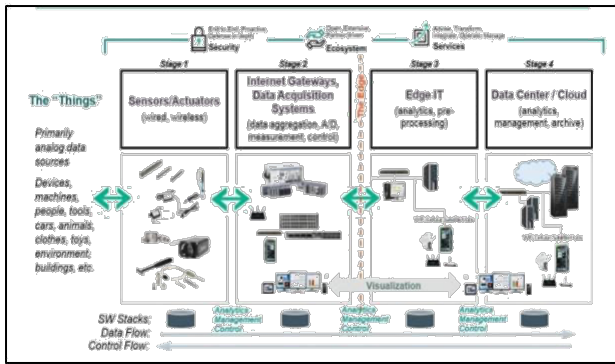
Security

Ecosystem

Services

Stage 1

Sensors/Actuators

(wired, wireless)

Stage 2

Internet Gateways, Data Acquisition Systems

(data aggregation, A/D, measurement, control)

Stage 3

Edge IT

(analytics, pre-processing)

Stage 4

Data Center / Cloud

(analytics, management, archive)

The "Things"

Primarily analog data sources

Devices, machines, people, tools, cars, animals, clothes, toys, environment, buildings, etc.

Visualization

SW Stacks:

Data Flow:

Control Flow:

Analytics Management Control

Analytics Management Control

Analytics Management Control